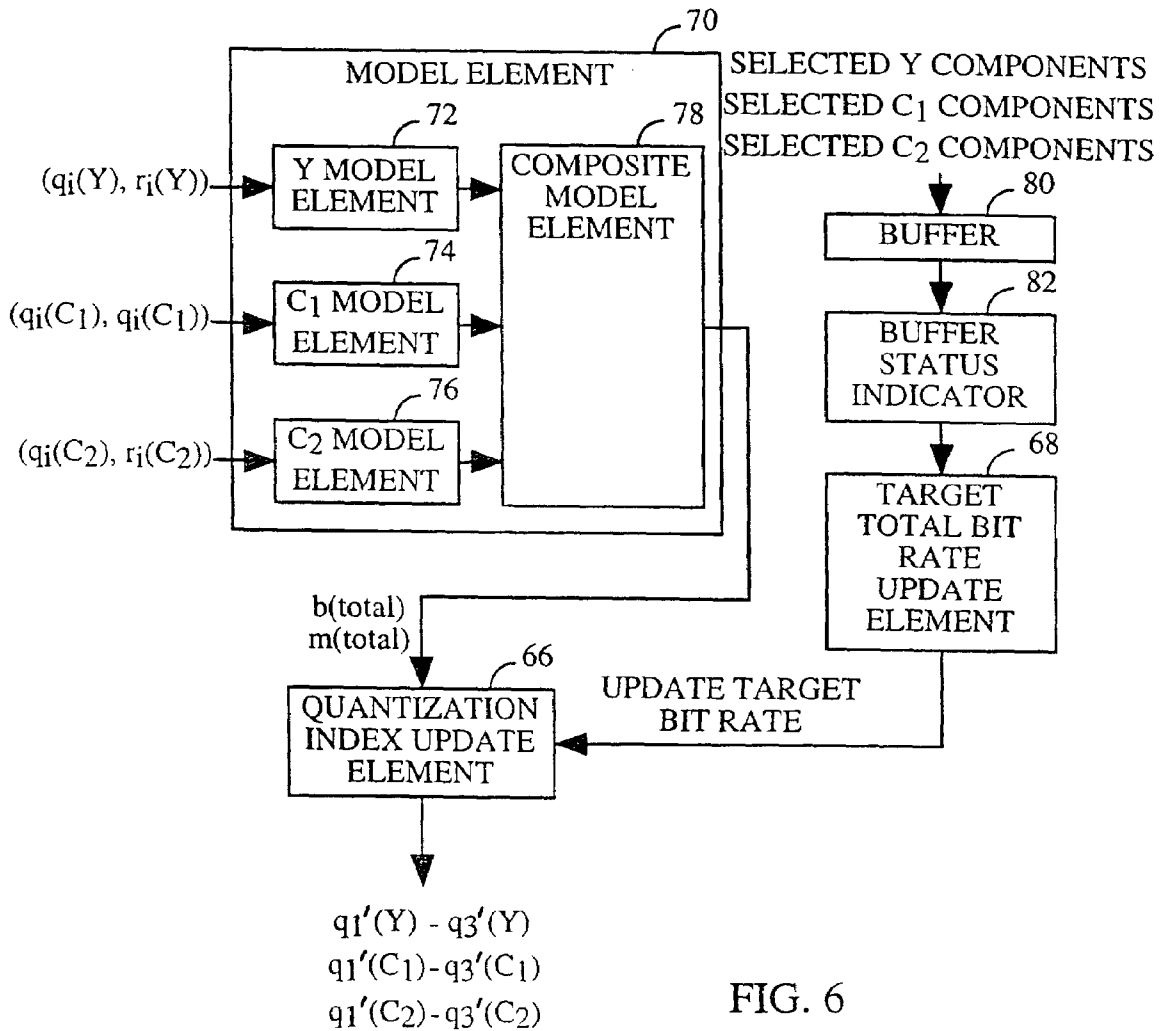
70

MODEL ELEMENT

SELECTED Y COMPONENTS
SELECTED $C_1$ COMPONENTS
SELECTED $C_2$ COMPONENTS

72

Y MODEL ELEMENT

78

COMPOSITE MODEL ELEMENT

$(q_i(Y), r_i(Y))$

74

$C_1$ MODEL ELEMENT

$(q_i(C_1), q_i(C_1))$

76

$C_2$ MODEL ELEMENT

$(q_i(C_2), r_i(C_2))$

80

BUFFER

82

BUFFER STATUS INDICATOR

68

TARGET TOTAL BIT RATE UPDATE ELEMENT

b(total)
m(total)

66

QUANTIZATION INDEX UPDATE ELEMENT

UPDATE TARGET BIT RATE

$q_1'(Y) - q_3'(Y)$
$q_1'(C_1) - q_3'(C_1)$
$q_1'(C_2) - q_3'(C_2)$

FIG. 6